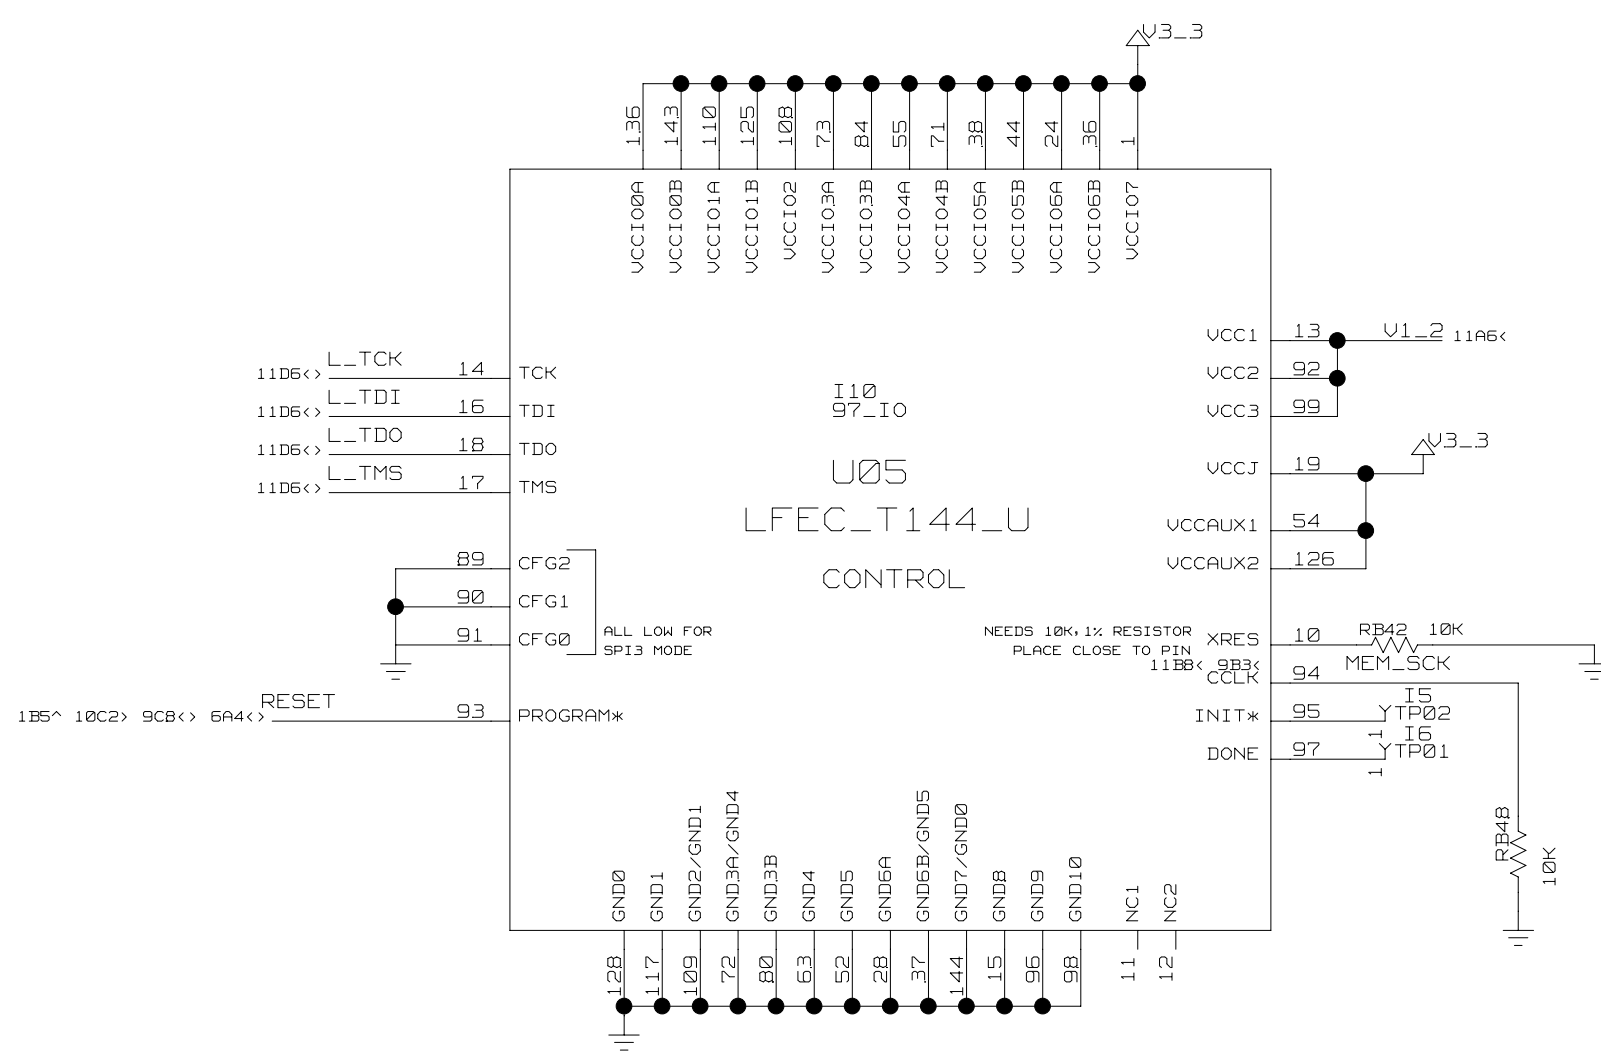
V3_3

136 143 110 125 108 73 84 55 71 38 44 24 36 1

VCCIO0A VCCIO0B VCCIO1A VCCIO1B VCCIO2 VCCIO3A VCCIO3B VCCIO4A VCCIO4B VCCIO5A VCCIO5B VCCIO6A VCCIO6B VCCIO7

VCC1 13 V1_2 11A6<
VCC2 92
VCC3 99
VCCJ 19 V3_3
VCCAUX1 54
VCCAUX2 126

11D6<> L_TCK 14 TCK
11D6<> L_TDI 16 TDI
11D6<> L_TDO 18 TDO
11D6<> L_TMS 17 TMS

I10
97_IO

U05
LFEC_T144_U

CONTROL

89 CFG2
90 CFG1
91 CFG0
ALL LOW FOR
SPI3 MODE

1B5^ 10C2> 9C8<> 6A4<> RESET 93 PROGRAM*

NEEDS 10K,1% RESISTOR
PLACE CLOSE TO PIN
XRES 10 RB42 10K
11B8< 9B3<
MEM_SCK
CCLK 94
INIT* 95 I5 TP02
1
DONE 97 I6 TP01
1

RB48 10K

GND0 GND1 GND2/GND1 GND3A/GND4 GND3B GND4 GND5 GND6A GND6B/GND5 GND7/GND0 GND8 GND9 GND10 NC1 NC2

128 117 109 72 80 63 52 28 37 144 15 96 98 11 12